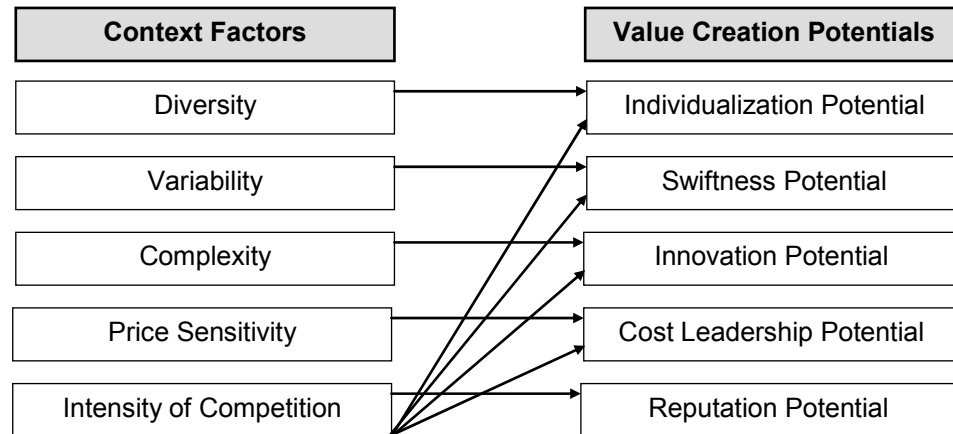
Context Factors

Diversity

Variability

Complexity

Price Sensitivity

Intensity of Competition

Value Creation Potentials

Individualization Potential

Swiftness Potential

Innovation Potential

Cost Leadership Potential

Reputation Potential